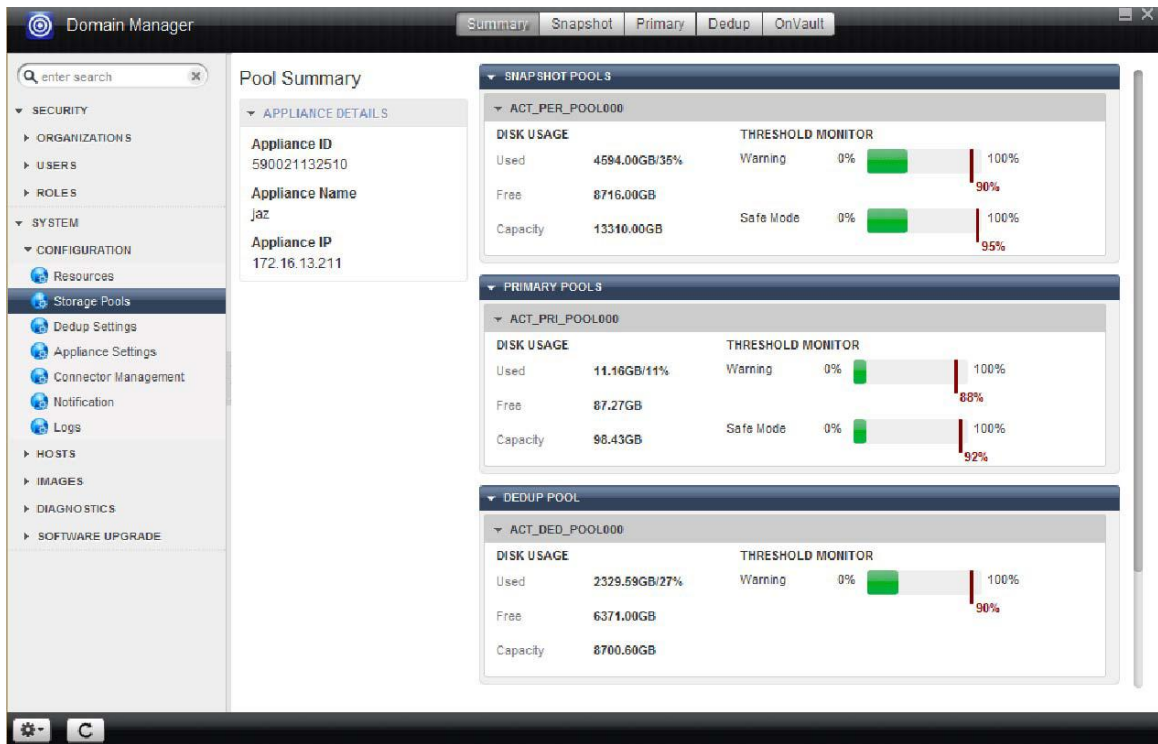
Domain Manager

Summary Snapshot Primary Dedup OnVault

enter search

SECURITY
ORGANIZATIONS
USERS
ROLES
SYSTEM
CONFIGURATION
Resources
Storage Pools
Dedup Settings
Appliance Settings
Connector Management
Notification
Logs
HOSTS
IMAGES
DIAGNOSTICS
SOFTWARE UPGRADE

Pool Summary

APPLIANCE DETAILS

Appliance ID
590021132510

Appliance Name
jaz

Appliance IP
172.16.13.211

SNAPSHOT POOLS

ACT_PER_POOL000

DISK USAGE
Used 4594.00GB/35%
Free 8716.00GB
Capacity 13310.00GB

THRESHOLD MONITOR
Warning 0% 100% 90%
Safe Mode 0% 100% 95%

PRIMARY POOLS

ACT_PRI_POOL000

DISK USAGE
Used 11.16GB/11%
Free 87.27GB
Capacity 98.43GB

THRESHOLD MONITOR
Warning 0% 100% 88%
Safe Mode 0% 100% 92%

DEDUP POOL

ACT_DED_POOL000

DISK USAGE
Used 2329.59GB/27%
Free 6371.00GB
Capacity 8700.60GB

THRESHOLD MONITOR
Warning 0% 100% 90%

C